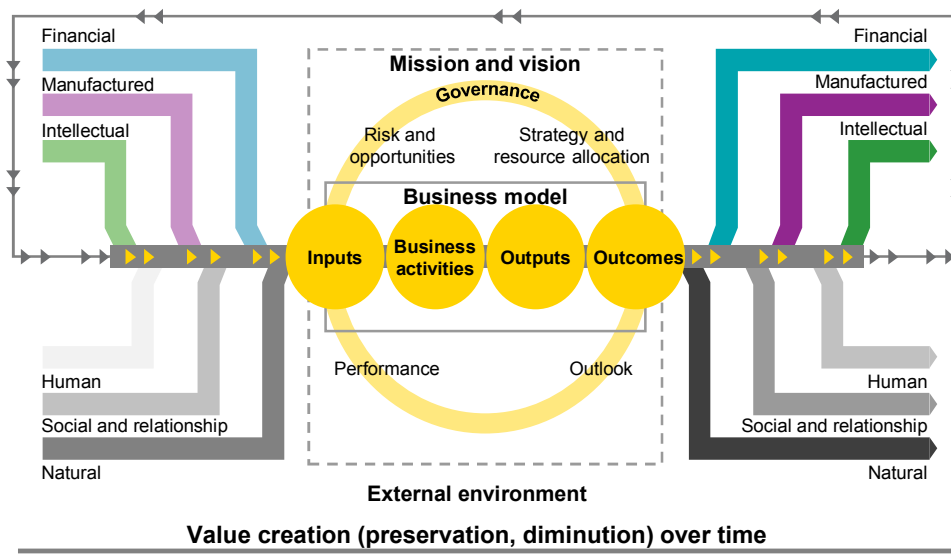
Financial

Manufactured

Intellectual

Human

Social and relationship

Natural

Mission and vision

Governance

Risk and opportunities

Strategy and resource allocation

Business model

Inputs

Business activities

Outputs

Outcomes

Performance

Outlook

External environment

Financial

Manufactured

Intellectual

Human

Social and relationship

Natural

Value creation (preservation, diminution) over time